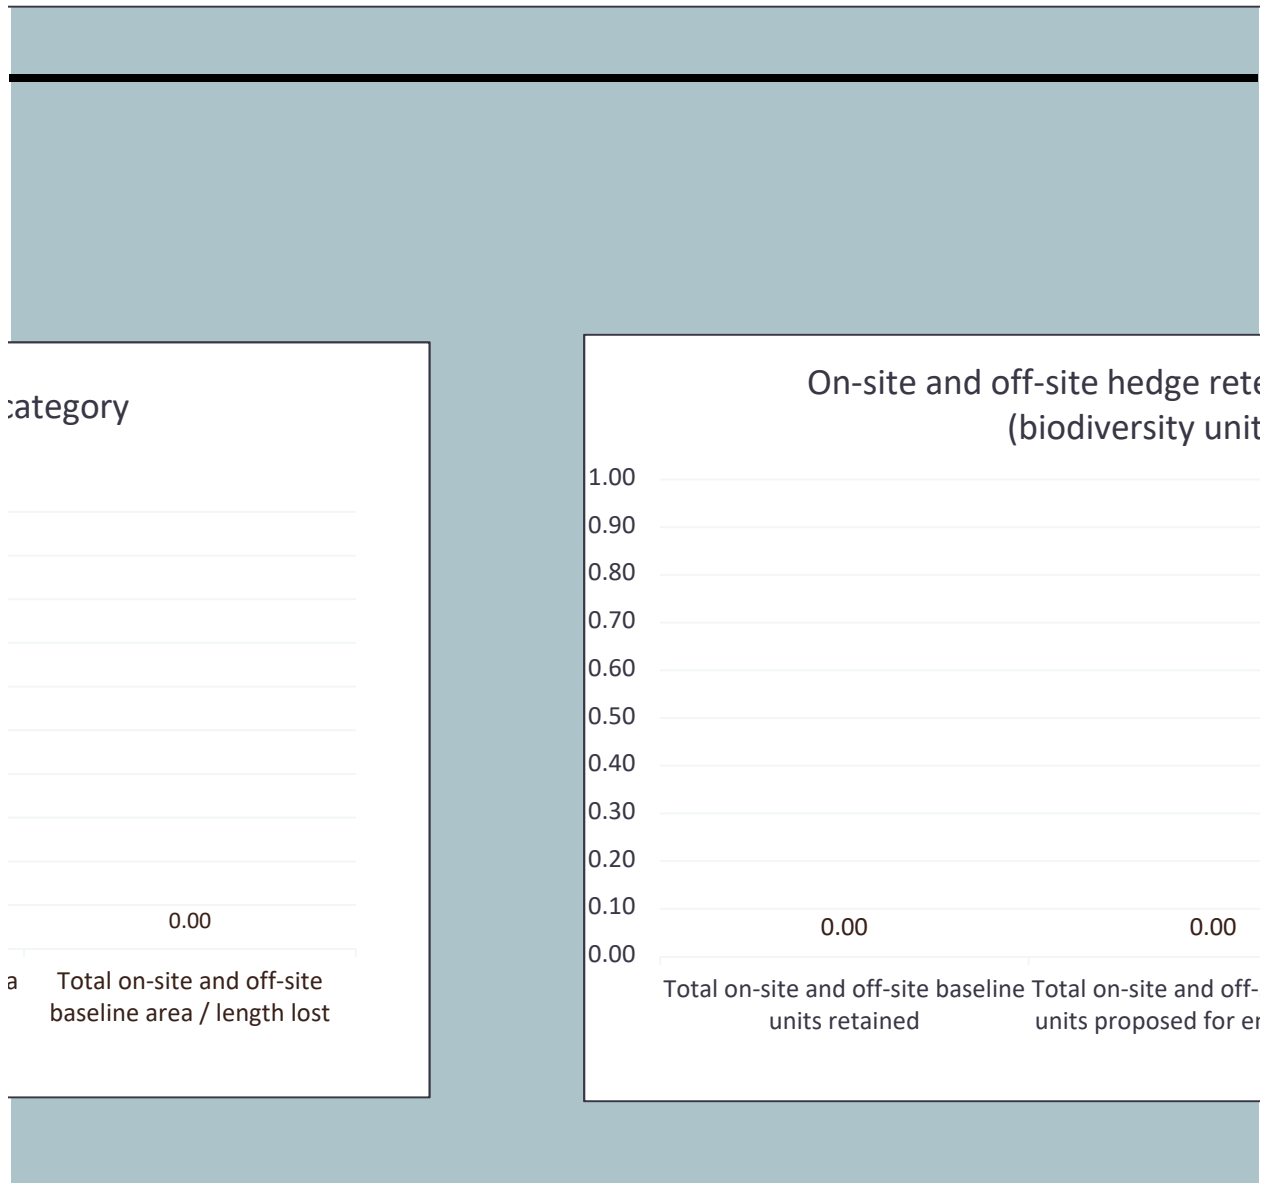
category

0.00

a Total on-site and off-site baseline area / length lost

On-site and off-site hedge rete
(biodiversity unit

1.00
0.90
0.80
0.70
0.60
0.50
0.40
0.30
0.20
0.10
0.00

0.00
0.00

Total on-site and off-site baseline units retained
Total on-site and off- units proposed for er